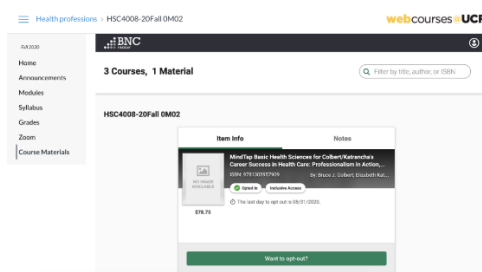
Health professions > HSC4008-20Fall 0M02

webcourses@UCF

Fall 2020

Home

Announcements

Modules

Syllabus

Grades

Zoom

Course Materials

BNC

3 Courses, 1 Material

Filter by title, author, or ISBN

HSC4008-20Fall 0M02

Item Info

Notes

NO IMAGE AVAILABLE

$78.75

MindTap Basic Health Sciences for Colbert/Katrancha's Career Success in Health Care: Professionalism in Action,...

ISBN: 9781305957909

By: Bruce J. Colbert, Elizabeth Kat...

Opted In

Inclusive Access

The last day to opt out is 09/01/2020.

Want to opt-out?